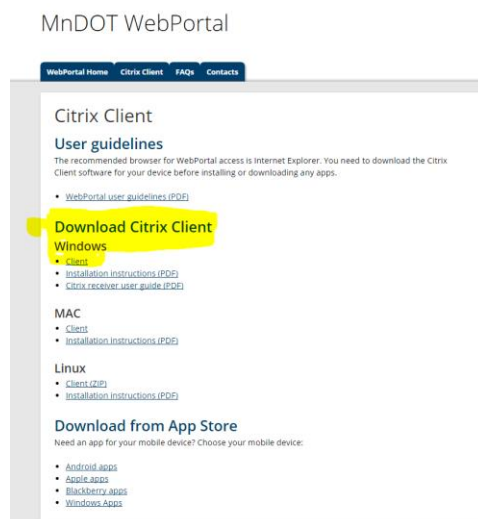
MnDOT WebPortal

WebPortal Home | Citrix Client | FAQs | Contacts

Citrix Client

User guidelines

The recommended browser for WebPortal access is Internet Explorer. You need to download the Citrix Client software for your device before installing or downloading any apps.

- WebPortal user guidelines (PDF)

Download Citrix Client

Windows

- Client
- Installation instructions (PDF)
- Citrix receiver user guide (PDF)

MAC

- Client
- Installation instructions (PDF)

Linux

- Client (ZIP)
- Installation instructions (PDF)

Download from App Store

Need an app for your mobile device? Choose your mobile device:

- Android apps
- Apple apps
- Blackberry apps
- Windows Apps